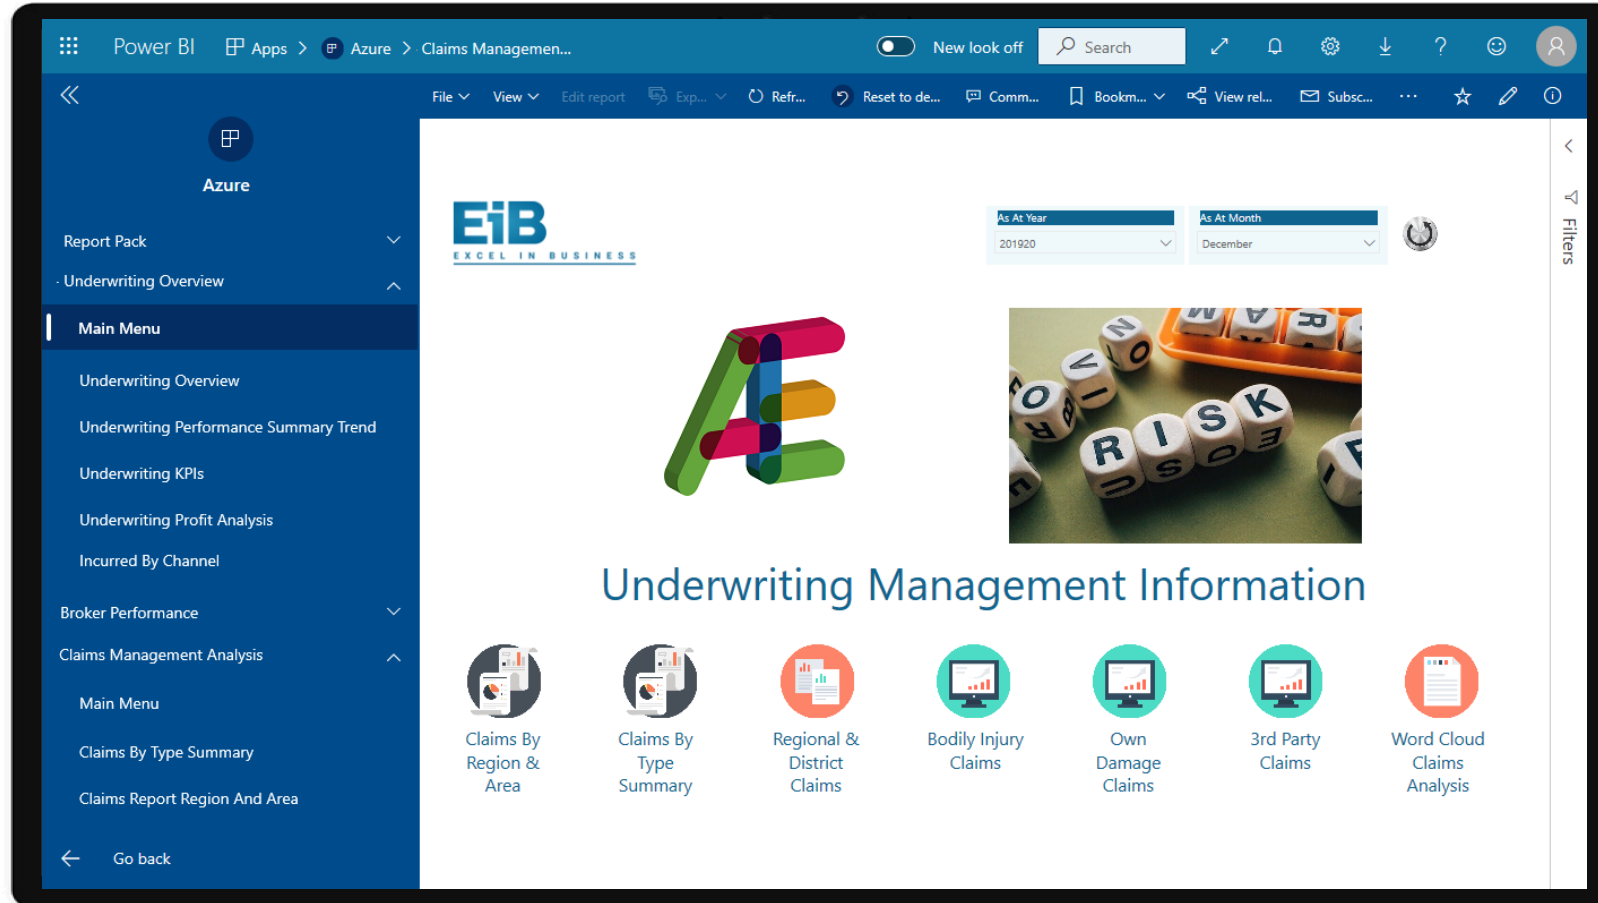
Power BI Apps > Azure > Claims Managemen...

New look off Search

File View Edit report Exp... Refr... Reset to de... Comm... Bookm... View rel... Subsc... ···

Azure

Report Pack

Underwriting Overview

Main Menu

Underwriting Overview

Underwriting Performance Summary Trend

Underwriting KPIs

Underwriting Profit Analysis

Incurred By Channel

Broker Performance

Claims Management Analysis

Main Menu

Claims By Type Summary

Claims Report Region And Area

Go back

EiB
EXCEL IN BUSINESS

As At Year
201920

As At Month
December

NOW
AVOID
RISK
RISK
ON
OR
WARE

Underwriting Management Information

Claims By Region & Area

Claims By Type Summary

Regional & District Claims

Bodily Injury Claims

Own Damage Claims

3rd Party Claims

Word Cloud Claims Analysis

Filters